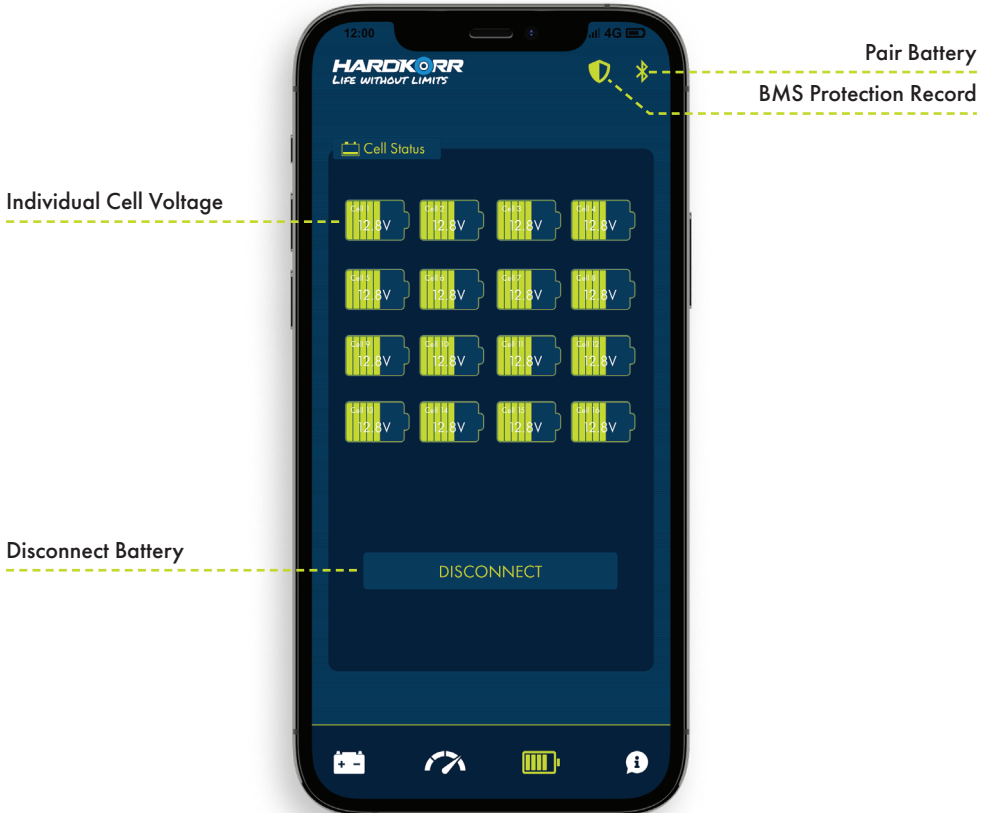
12:00
4G

HARDKORR
LIFE WITHOUT LIMITS

Pair Battery

BMS Protection Record

Cell Status

Individual Cell Voltage

| Cell 1 12.8V | Cell 2 12.8V | Cell 3 12.8V | Cell 4 12.8V |
|---|---|---|---|
| Cell 5 12.8V | Cell 6 12.8V | Cell 7 12.8V | Cell 8 12.8V |
| Cell 9 12.8V | Cell 10 12.8V | Cell 11 12.8V | Cell 12 12.8V |
| Cell 13 12.8V | Cell 14 12.8V | Cell 15 12.8V | Cell 16 12.8V |

Disconnect Battery

DISCONNECT